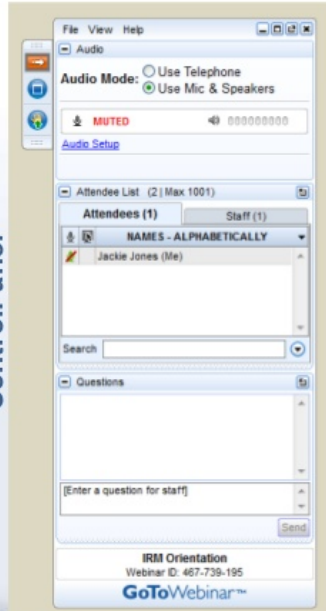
File View Help

Audio

Audio Mode: Use Telephone
Use Mic & Speakers

MUTED

Audio Setup

Attendee List (2 | Max 1001)

Attendees (1)

Staff (1)

NAMES - ALPHABETICALLY

Jackie Jones (Me)

Search

Questions

[Enter a question for staff]

Send

IRM Orientation
Webinar ID: 467-739-195

GoToWebinar™